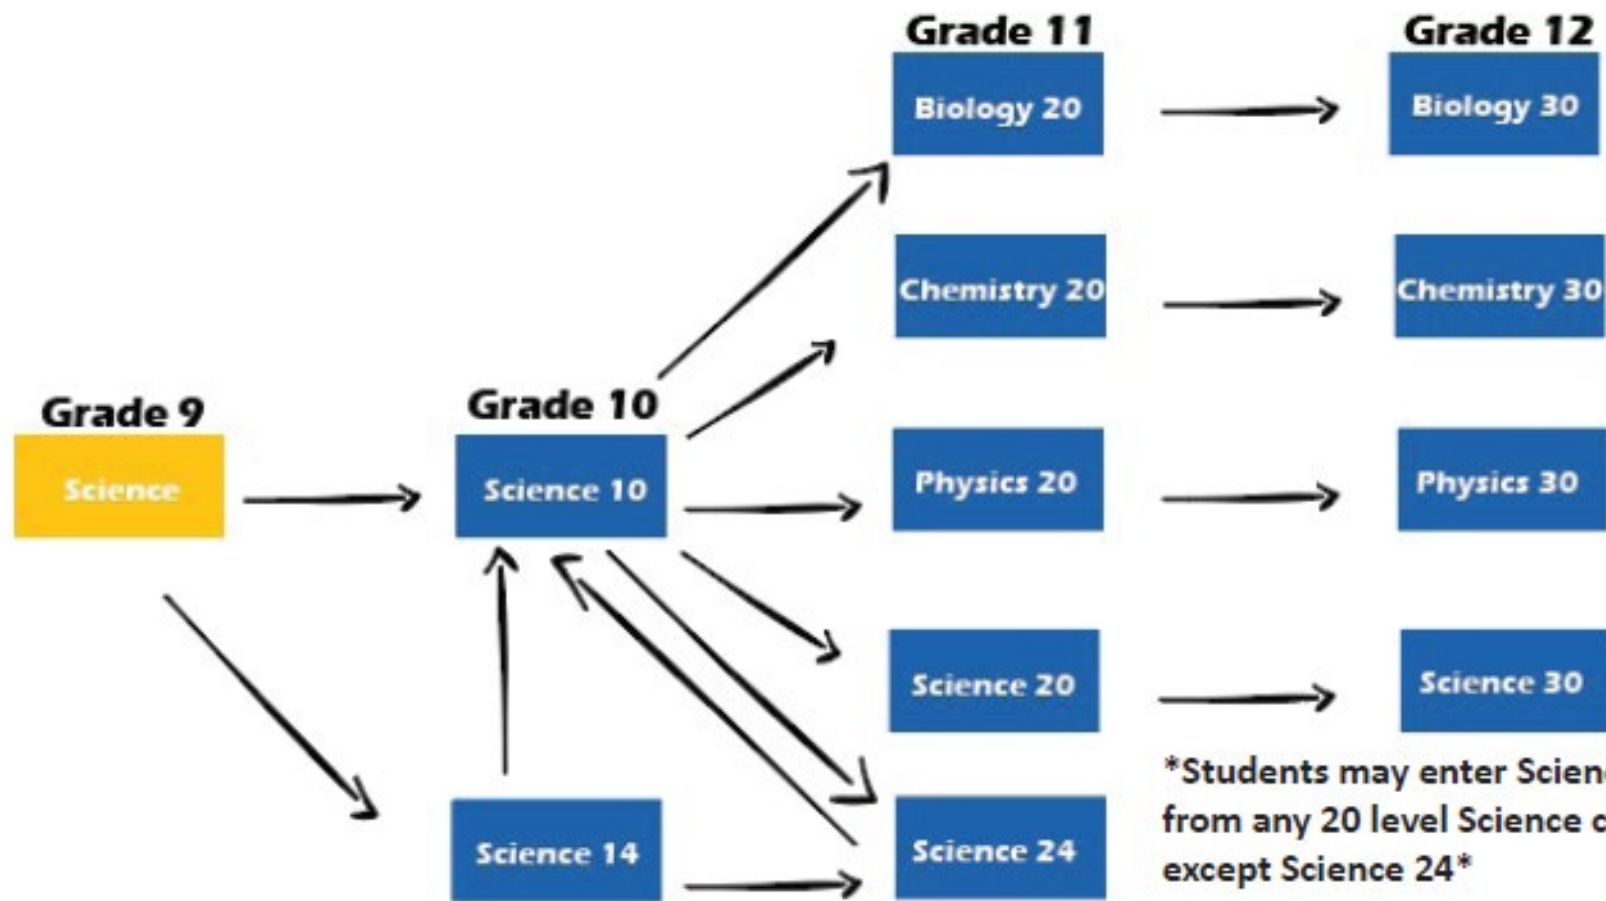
Grade 11

Grade 12

Biology 20

Biology 30

Chemistry 20

Chemistry 30

Grade 9

Grade 10

Science

Science 10

Physics 20

Physics 30

Science 20

Science 30

*Students may enter Scien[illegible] from any 20 level Science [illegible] except Science 24*

Science 14

Science 24